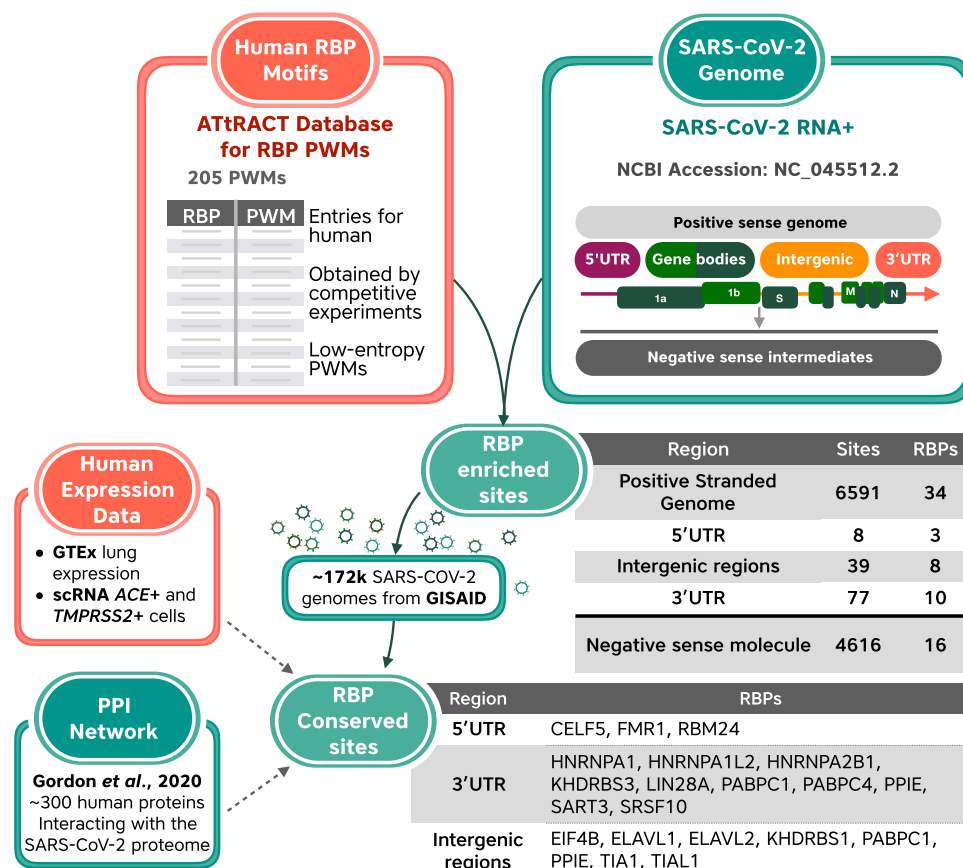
Human RBP Motifs

ATtRACT Database for RBP PWMs

205 PWMs

| RBP | PWM |
|---|---|

Entries for human

Obtained by competitive experiments

Low-entropy PWMs

SARS-CoV-2 Genome

SARS-CoV-2 RNA+

NCBI Accession: NC_045512.2

Positive sense genome

5'UTR Gene bodies Intergenic 3'UTR

1a 1b S M N

Negative sense intermediates

RBP enriched sites

| Region | Sites | RBPs |
|---|---|---|
| Positive Stranded Genome | 6591 | 34 |
| 5'UTR | 8 | 3 |
| Intergenic regions | 39 | 8 |
| 3'UTR | 77 | 10 |
| Negative sense molecule | 4616 | 16 |

Human Expression Data

• GTEx lung expression
• scRNA ACE+ and TMPRSS2+ cells

~172k SARS-COV-2 genomes from GISAID

PPI Network

Gordon et al., 2020
~300 human proteins Interacting with the SARS-CoV-2 proteome

RBP Conserved sites

| Region | RBPs |
|---|---|
| 5'UTR | CELF5, FMR1, RBM24 |
| 3'UTR | HNRNPA1, HNRNPA1L2, HNRNPA2B1, KHDRBS3, LIN28A, PABPC1, PABPC4, PPIE, SART3, SRSF10 |
| Intergenic regions | EIF4B, ELAVL1, ELAVL2, KHDRBS1, PABPC1, PPIE, TIA1, TIAL1 |